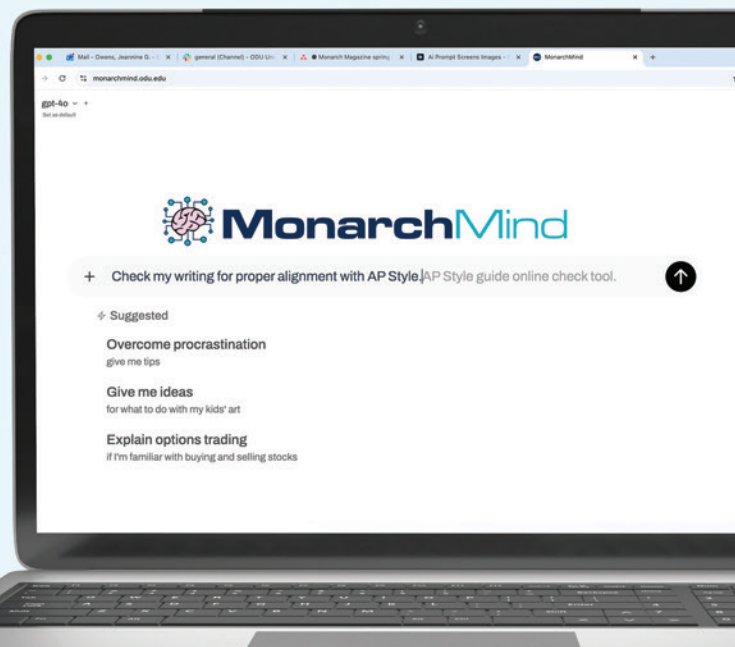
Mail - Owens, Jeannine G. - | general (Channel) - ODU Uni | Monarch Magazine spring | AI Prompt Screens Images - | MonarchMind

monarchmind.odu.edu

gpt-4o
Set as default

MonarchMind

+ Check my writing for proper alignment with AP Style. AP Style guide online check tool.

Suggested

Overcome procrastination
give me tips

Give me ideas
for what to do with my kids' art

Explain options trading
if I'm familiar with buying and selling stocks